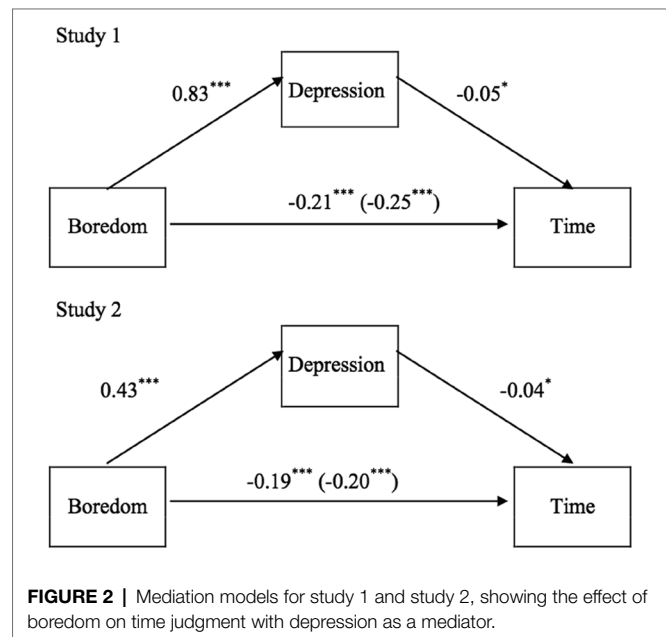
Study 1

Depression

$0.83^{***}$

$-0.05^{*}$

Boredom

$-0.21^{***}$ $(-0.25^{***})$

Time

Study 2

Depression

$0.43^{***}$

$-0.04^{*}$

Boredom

$-0.19^{***}$ $(-0.20^{***})$

Time

FIGURE 2 | Mediation models for study 1 and study 2, showing the effect of boredom on time judgment with depression as a mediator.